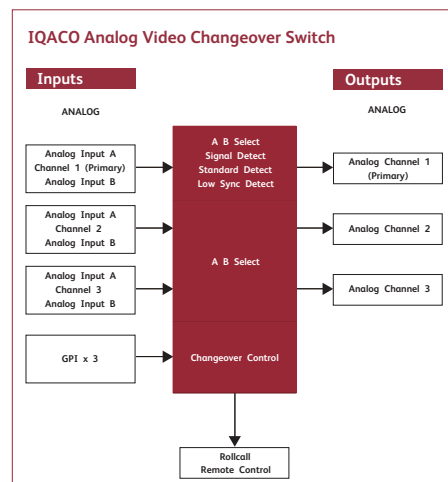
IQACO Analog Video Changeover Switch

Inputs

ANALOG

Outputs

ANALOG

Analog Input A
Channel 1 (Primary)
Analog Input B

Analog Input A
Channel 2
Analog Input B

Analog Input A
Channel 3
Analog Input B

GPI x 3

A B Select
Signal Detect
Standard Detect
Low Sync Detect

A B Select

Changeover Control

Analog Channel 1
(Primary)

Analog Channel 2

Analog Channel 3

Rollcall
Remote Control